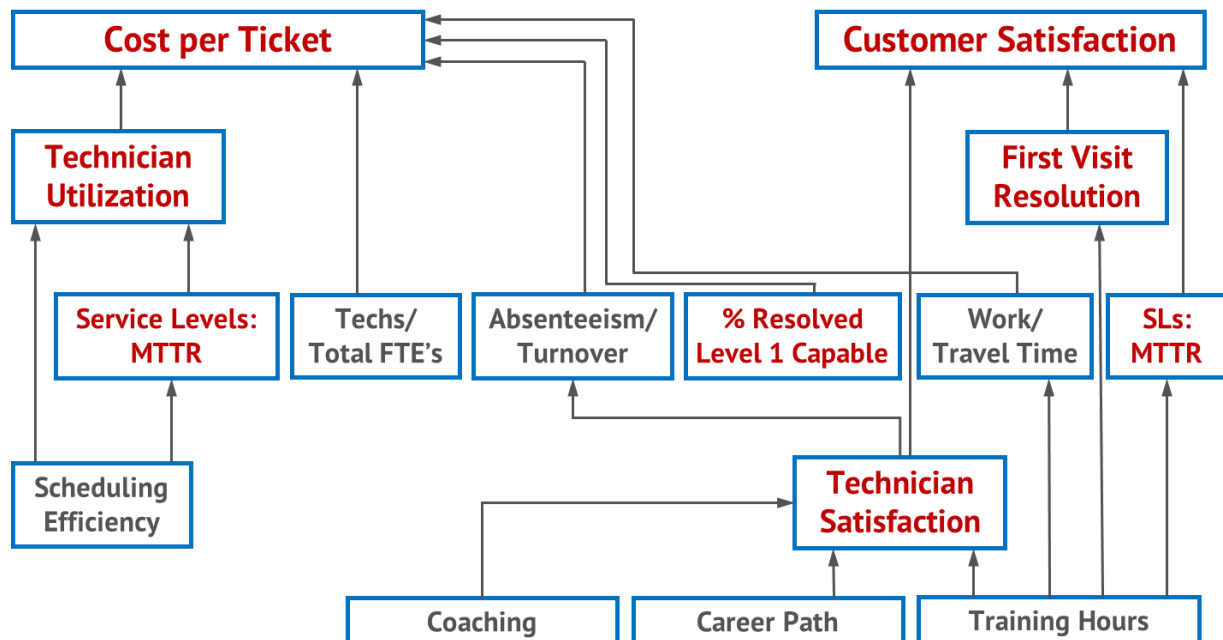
Cost per Ticket

Customer Satisfaction

Technician Utilization

First Visit Resolution

Service Levels: MTTR

Techs/ Total FTE's

Absenteeism/ Turnover

% Resolved Level 1 Capable

Work/ Travel Time

SLs: MTTR

Scheduling Efficiency

Technician Satisfaction

Coaching

Career Path

Training Hours